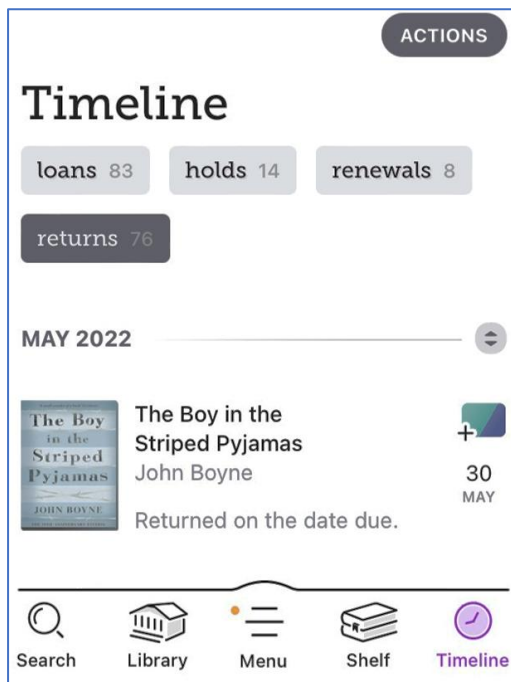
ACTIONS

Timeline

loans 83 holds 14 renewals 8

returns 76

MAY 2022

The Boy in the Striped Pyjamas
JOHN BOYNE

The Boy in the Striped Pyjamas
John Boyne
Returned on the date due.

30
MAY

Search Library Menu Shelf Timeline